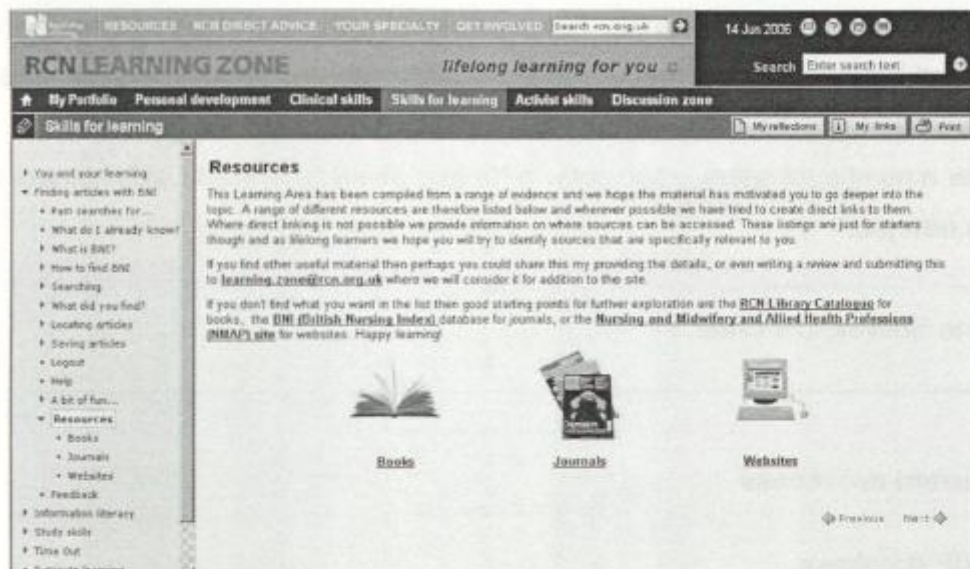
RESOURCES RCN DIRECT ADVICE YOUR SPECIALTY GET INVOLVED Search rcn.org.uk

14 Jun 2006

RCN LEARNING ZONE lifelong learning for you

Search Enter search text

My Portfolio Personal development Clinical skills Skills for learning Activist skills Discussion zone

Skills for learning

My reflections My links Print

• You and your learning
• Finding articles with BNI
• Path searcher for...
• What do I already know?
• What is BNI?
• How to find BNI
• Searching
• What did you find?
• Locating articles
• Saving articles
• Logout
• Help
• A bit of fun...
• Resources
• Books
• Journals
• Websites
• Feedback
• Information literacy
• Study skills
• Time Out
• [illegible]

Resources

This Learning Area has been compiled from a range of evidence and we hope the material has motivated you to go deeper into the topic. A range of different resources are therefore listed below and wherever possible we have tried to create direct links to them. Where direct linking is not possible we provide information on where sources can be accessed. These listings are just for starters though and as lifelong learners we hope you will try to identify sources that are specifically relevant to you.

If you find other useful material then perhaps you could share this my providing the details, or even writing a review and submitting this to learning.zone@rcn.org.uk where we will consider it for addition to the site.

If you don't find what you want in the list then good starting points for further exploration are the RCN Library Catalogue for books, the BNI (British Nursing Index) database for journals, or the Nursing and Midwifery and Allied Health Professions (NMAP) site for websites. Happy learning!

Books Journals Websites

Previous Next